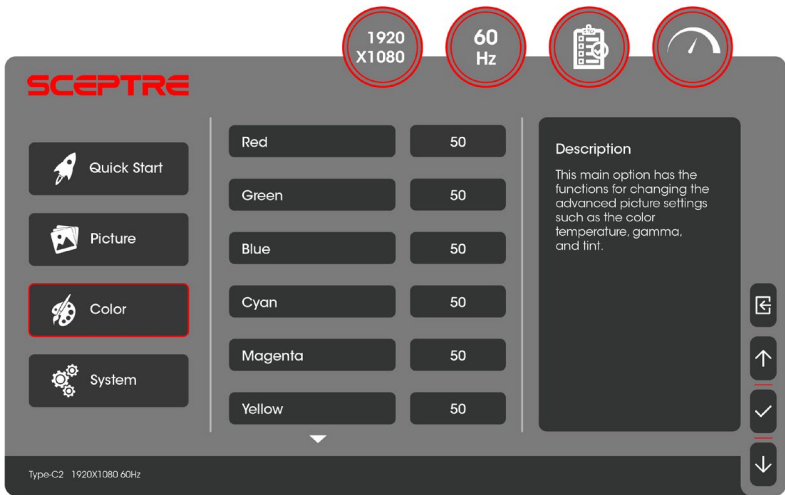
1920 X1080

60 Hz

SCEPTRE

Quick Start

Picture

Color

System

| | |
|---|---|
| Red | 50 |
| Green | 50 |
| Blue | 50 |
| Cyan | 50 |
| Magenta | 50 |
| Yellow | 50 |

Description

This main option has the functions for changing the advanced picture settings such as the color temperature, gamma, and tint.

Type-C2 1920X1080 60Hz